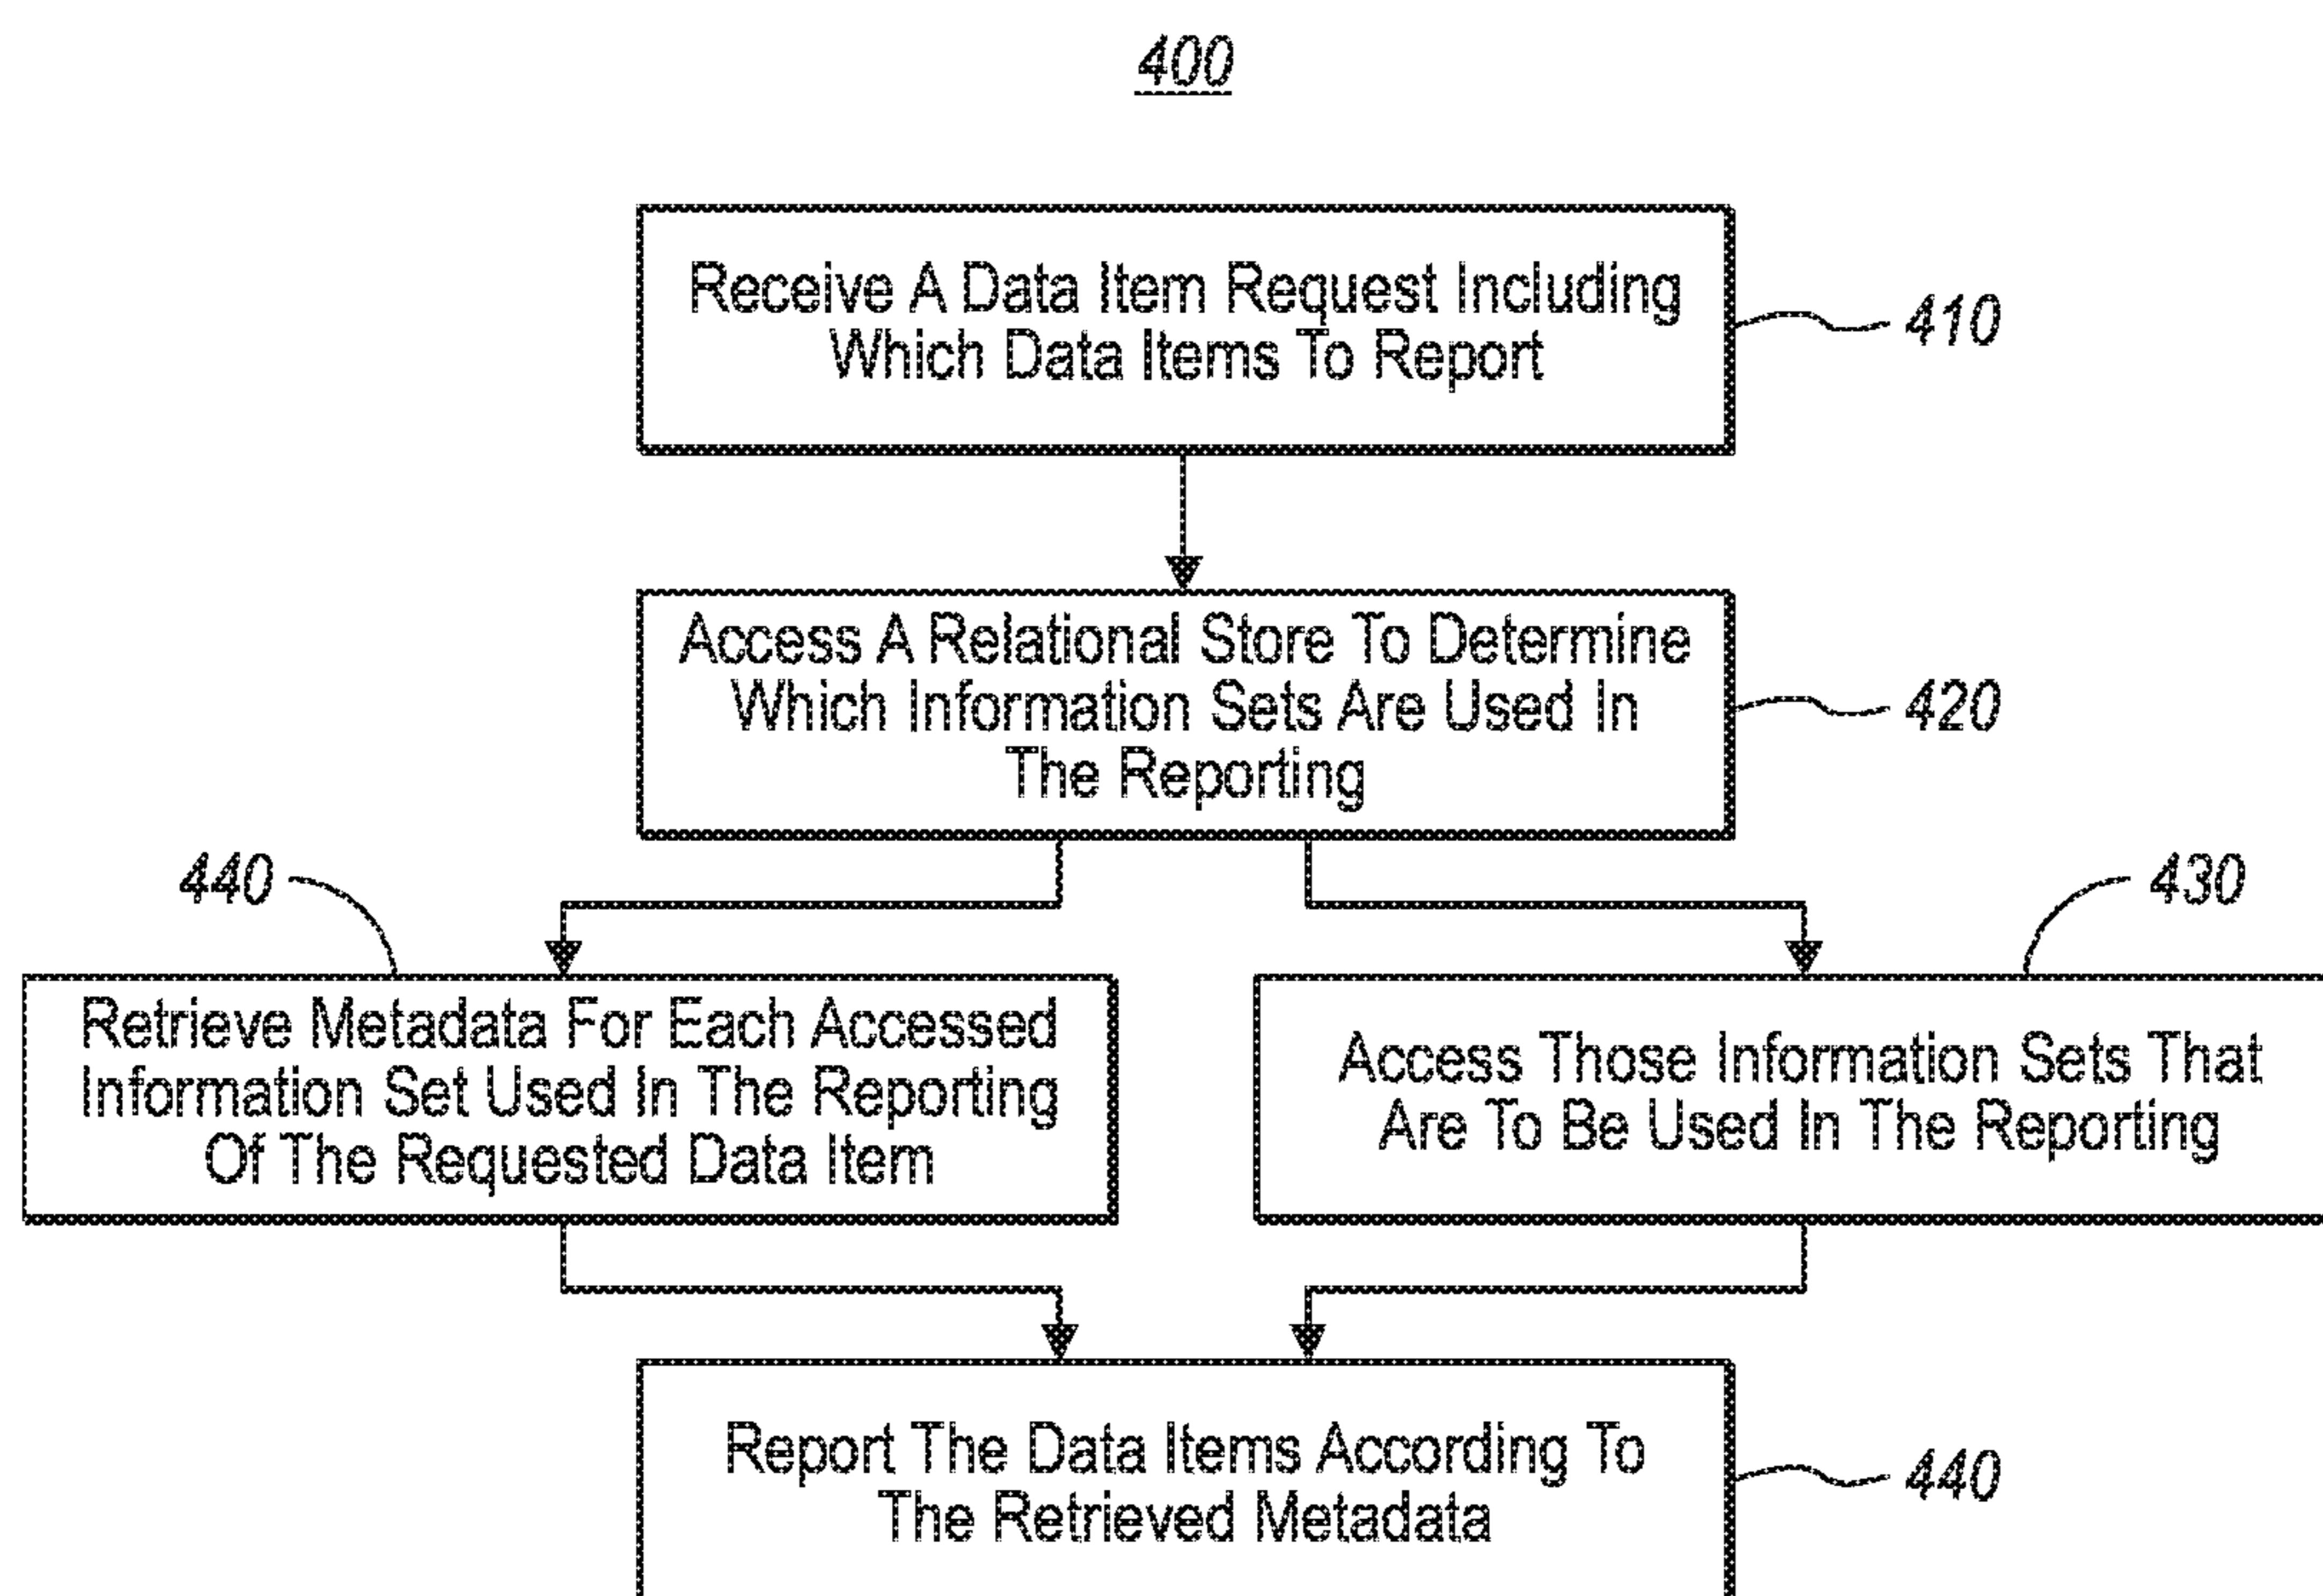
400

Receive A Data Item Request Including Which Data Items To Report

410

Access A Relational Store To Determine Which Information Sets Are Used In The Reporting

420

440

430

Retrieve Metadata For Each Accessed Information Set Used In The Reporting Of The Requested Data Item

Access Those Information Sets That Are To Be Used In The Reporting

Report The Data Items According To The Retrieved Metadata

440